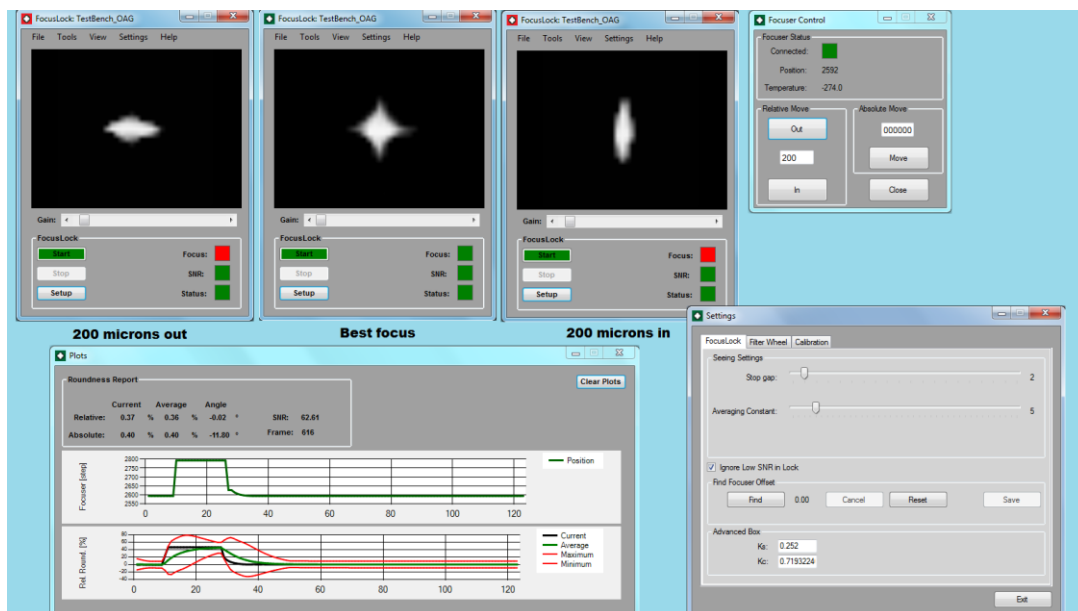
FocusLock: TestBench_OAG
File Tools View Settings Help
Gain:
FocusLock
Start
Stop
Setup
Focus:
SNR:
Status:

200 microns out

FocusLock: TestBench_OAG
File Tools View Settings Help
Gain:
FocusLock
Start
Stop
Setup
Focus:
SNR:
Status:

Best focus

FocusLock: TestBench_OAG
File Tools View Settings Help
Gain:
FocusLock
Start
Stop
Setup
Focus:
SNR:
Status:

200 microns in

Focuser Control
Focuser Status
Connected:
Position: 2592
Temperature: -274.0
Relative Move
Out
200
In
Absolute Move
000000
Move
Close

Plots
Roundness Report
| | Current | | Average | | Angle | | | |
|---|---|---|---|---|---|---|---|---|
| Relative: | 0.37 | % | 0.36 | % | -0.02 | ° | SNR: | 62.61 |
| Absolute: | 0.40 | % | 0.40 | % | -11.80 | ° | Frame: | 616 |

Clear Plots

Focuser [step]
2800
2750
2700
2650
2600
2550
0 20 40 60 80 100 120
Position

Rel. Round. [%]
80
60
40
20
0
-20
-40
0 20 40 60 80 100 120
Current
Average
Maximum
Minimum

Settings
FocusLock Filter Wheel Calibration
Seeing Settings
Stop gap: 2
Averaging Constant: 5
Ignore Low SNR in Lock
Find Focuser Offset
Find 0.00 Cancel Reset Save
Advanced Box
Ks: 0.252
Kc: 0.7193224
Exit